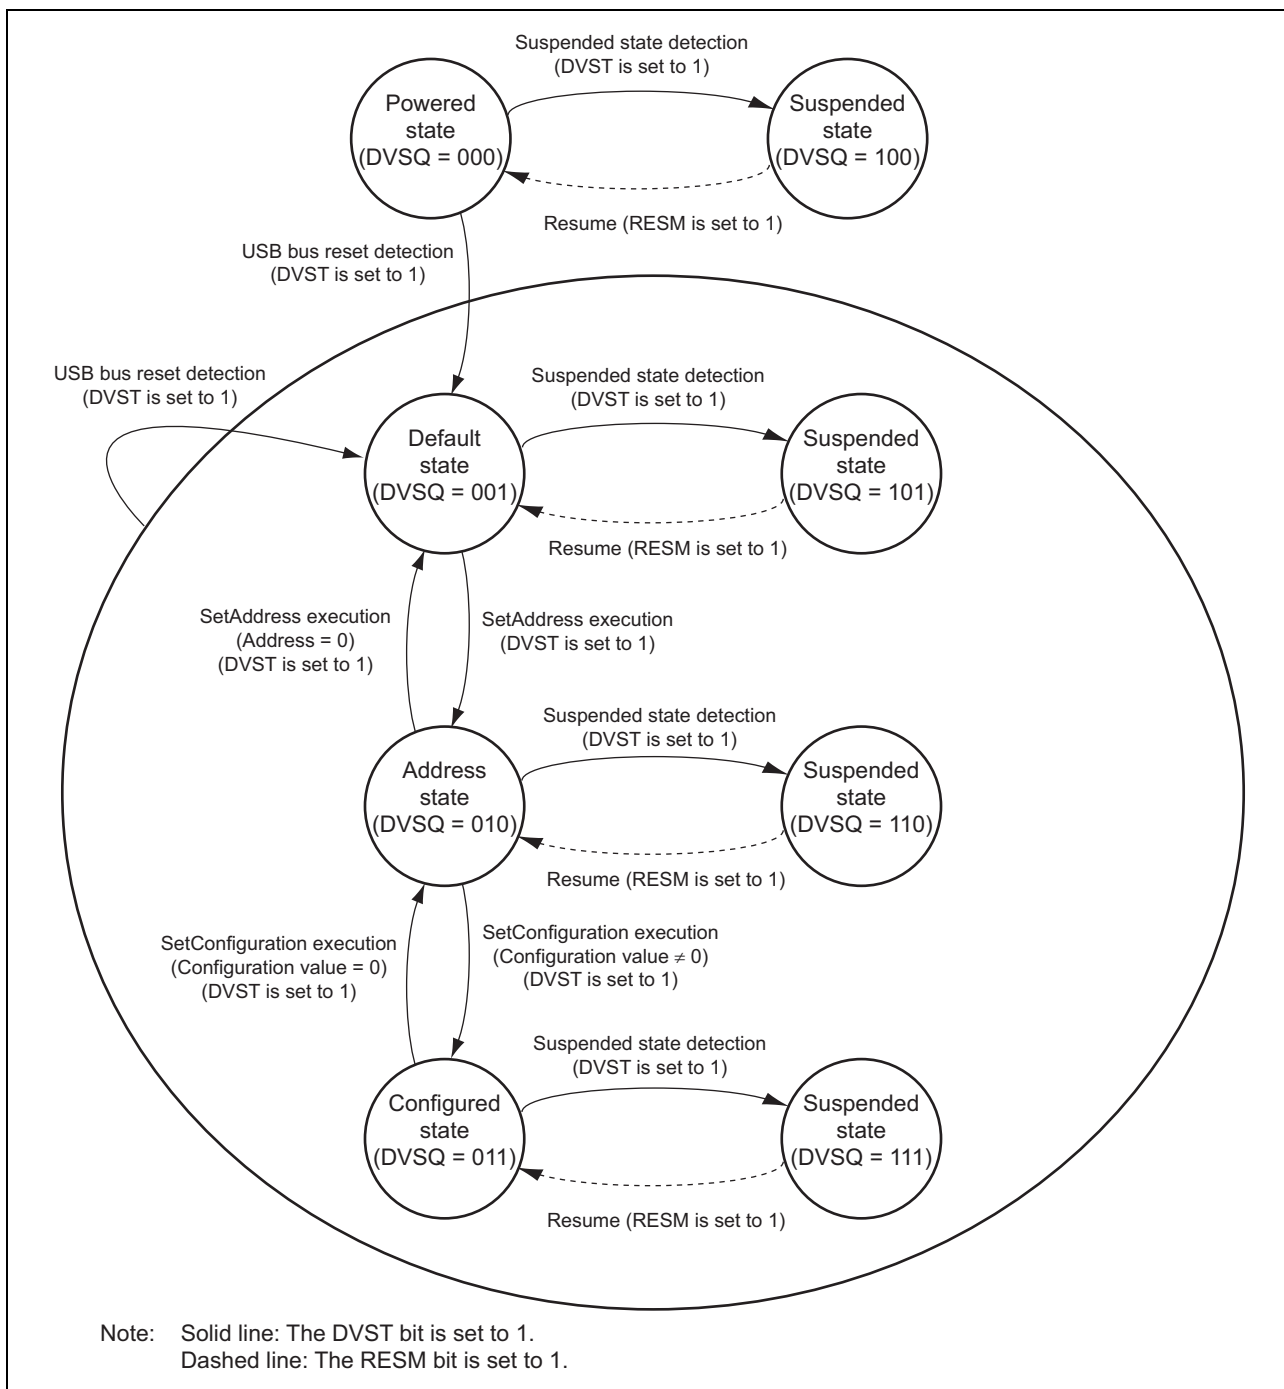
Suspended state detection
(DVST is set to 1)

Powered state
(DVSQ = 000)

Suspended state
(DVSQ = 100)

Resume (RESM is set to 1)

USB bus reset detection
(DVST is set to 1)

USB bus reset detection
(DVST is set to 1)

Suspended state detection
(DVST is set to 1)

Default state
(DVSQ = 001)

Suspended state
(DVSQ = 101)

Resume (RESM is set to 1)

SetAddress execution
(Address = 0)
(DVST is set to 1)

SetAddress execution
(DVST is set to 1)

Suspended state detection
(DVST is set to 1)

Address state
(DVSQ = 010)

Suspended state
(DVSQ = 110)

Resume (RESM is set to 1)

SetConfiguration execution
(Configuration value = 0)
(DVST is set to 1)

SetConfiguration execution
(Configuration value $\neq$ 0)
(DVST is set to 1)

Suspended state detection
(DVST is set to 1)

Configured state
(DVSQ = 011)

Suspended state
(DVSQ = 111)

Resume (RESM is set to 1)

Note: Solid line: The DVST bit is set to 1.
Dashed line: The RESM bit is set to 1.